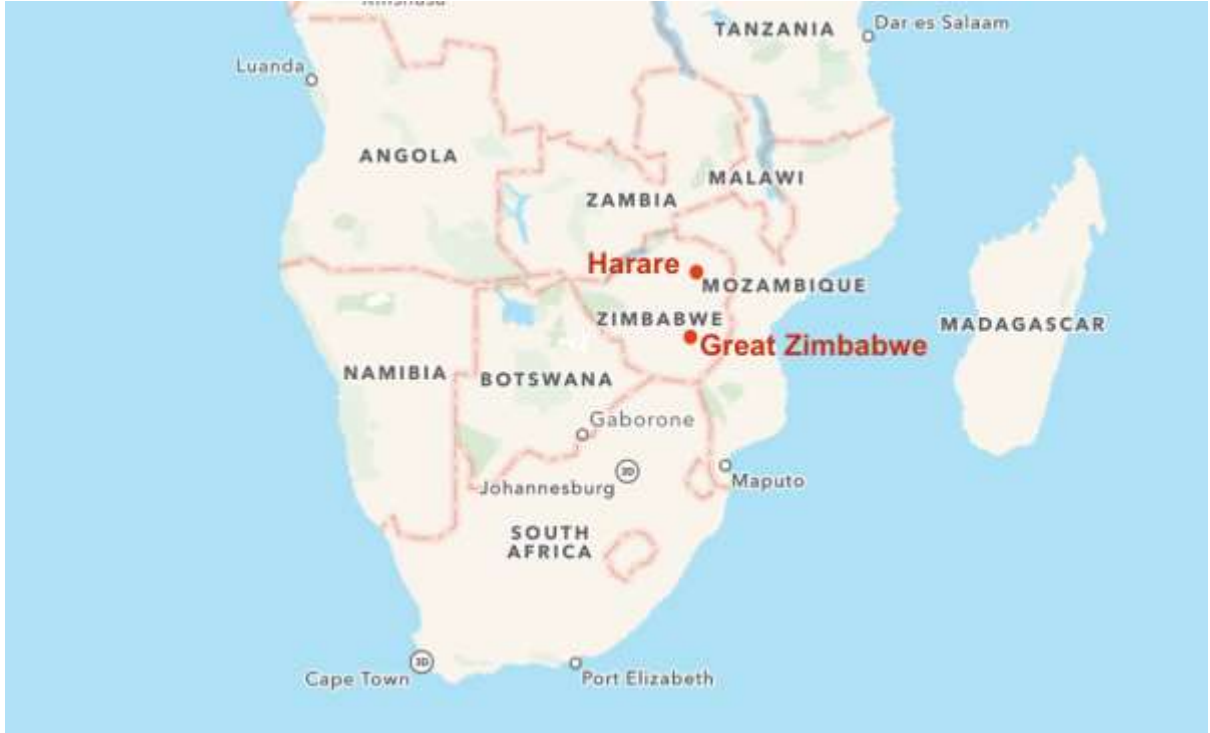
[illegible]

TANZANIA

Dar es Salaam

Luanda

ANGOLA

MALAWI

ZAMBIA

Harare

MOZAMBIQUE

ZIMBABWE

MADAGASCAR

Great Zimbabwe

NAMIBIA

BOTSWANA

Gaborone

3D

Johannesburg

Maputo

SOUTH AFRICA

3D

Cape Town

Port Elizabeth